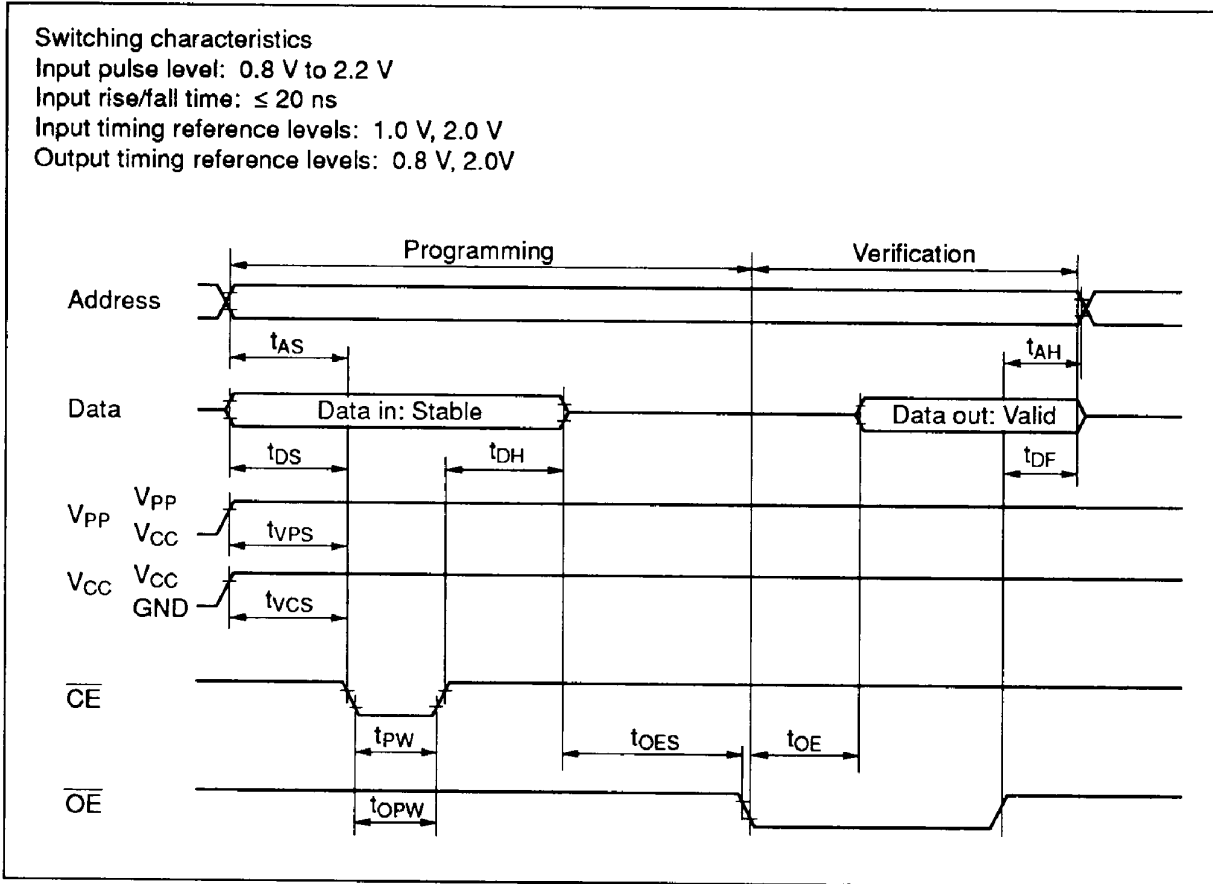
Switching characteristics
Input pulse level: 0.8 V to 2.2 V
Input rise/fall time: ≤ 20 ns
Input timing reference levels: 1.0 V, 2.0 V
Output timing reference levels: 0.8 V, 2.0V

Programming
Verification
Address
$t_{AS}$
$t_{AH}$
Data
Data in: Stable
Data out: Valid
$t_{DS}$
$t_{DH}$
$t_{DF}$
$V_{PP}$ $V_{PP}$
$V_{CC}$
$t_{VPS}$
$V_{CC}$ $V_{CC}$
GND
$t_{VCS}$
$\overline{CE}$
$t_{PW}$
$t_{OES}$
$t_{OE}$
$\overline{OE}$
$t_{OPW}$